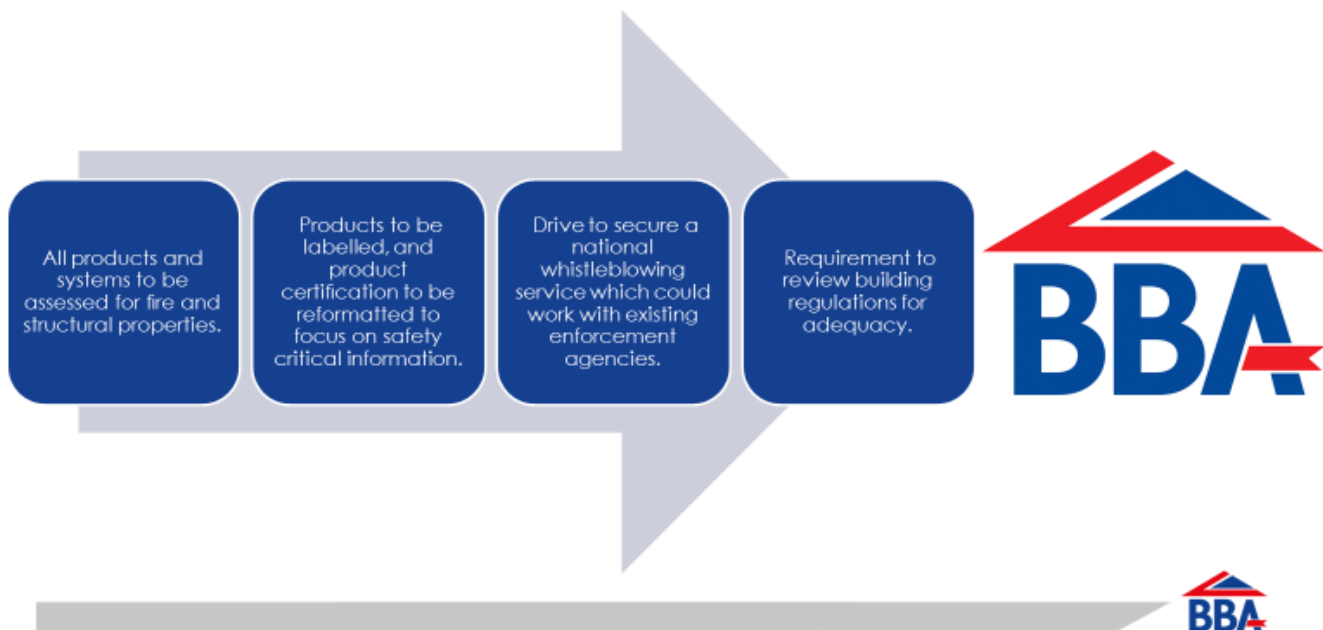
All products and systems to be assessed for fire and structural properties.

Products to be labelled, and product certification to be reformatted to focus on safety critical information.

Drive to secure a national whistleblowing service which could work with existing enforcement agencies.

Requirement to review building regulations for adequacy.

BBA

BBA